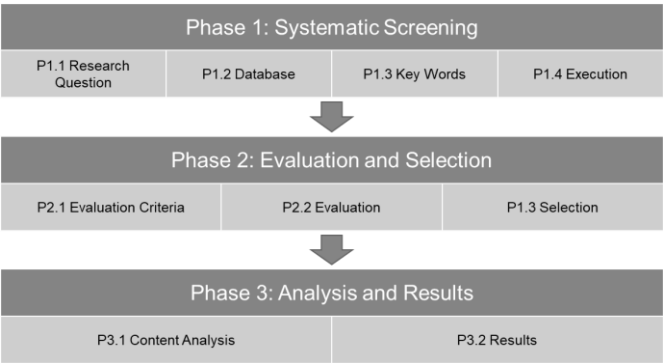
Phase 1: Systematic Screening

P1.1 Research Question

P1.2 Database

P1.3 Key Words

P1.4 Execution

Phase 2: Evaluation and Selection

P2.1 Evaluation Criteria

P2.2 Evaluation

P1.3 Selection

Phase 3: Analysis and Results

P3.1 Content Analysis

P3.2 Results